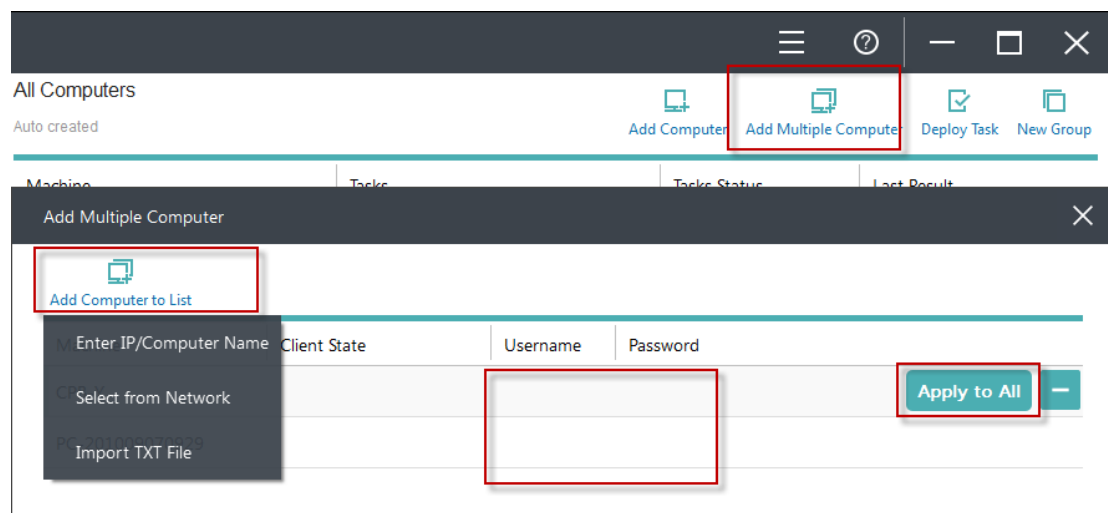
All Computers

Auto created

Add Computer Add Multiple Computer Deploy Task New Group

Machine Tasks Tasks Status Last Result

Add Multiple Computer

Add Computer to List

Enter IP/Computer Name

Select from Network

Import TXT File

Client State Username Password

Apply to All

CP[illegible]

PC-2010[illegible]29